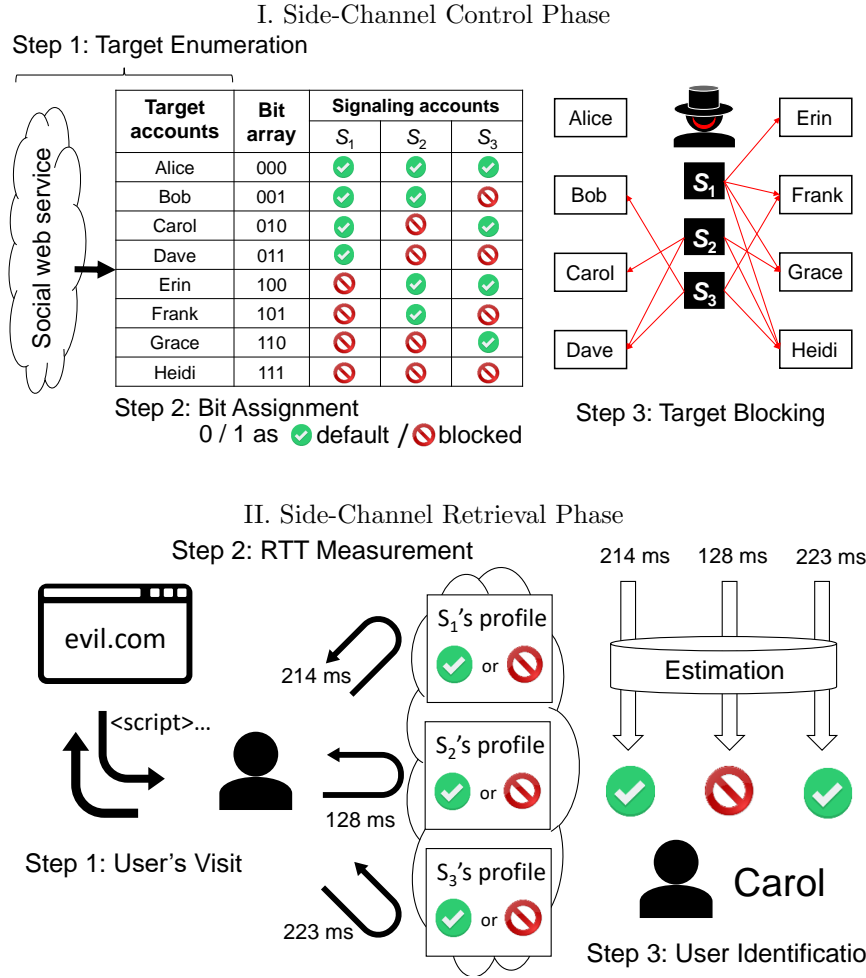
I. Side-Channel Control Phase

Step 1: Target Enumeration

Social web service

| Target accounts | Bit array | $S_1$ | $S_2$ | $S_3$ |
|---|---|---|---|---|
| Alice | 000 | ✓ | ✓ | ✓ |
| Bob | 001 | ✓ | ✓ | ⊘ |
| Carol | 010 | ✓ | ⊘ | ✓ |
| Dave | 011 | ✓ | ⊘ | ⊘ |
| Erin | 100 | ⊘ | ✓ | ✓ |
| Frank | 101 | ⊘ | ✓ | ⊘ |
| Grace | 110 | ⊘ | ⊘ | ✓ |
| Heidi | 111 | ⊘ | ⊘ | ⊘ |

Signaling accounts

Step 2: Bit Assignment
0 / 1 as default / blocked

Alice
Bob
Carol
Dave
$S_1$
$S_2$
$S_3$
Erin
Frank
Grace
Heidi

Step 3: Target Blocking

II. Side-Channel Retrieval Phase

Step 2: RTT Measurement

evil.com
<script>...

214 ms
128 ms
223 ms

$S_1$'s profile
or
$S_2$'s profile
or
$S_3$'s profile
or

Step 1: User's Visit

214 ms 128 ms 223 ms

Estimation

Carol

Step 3: User Identificatio